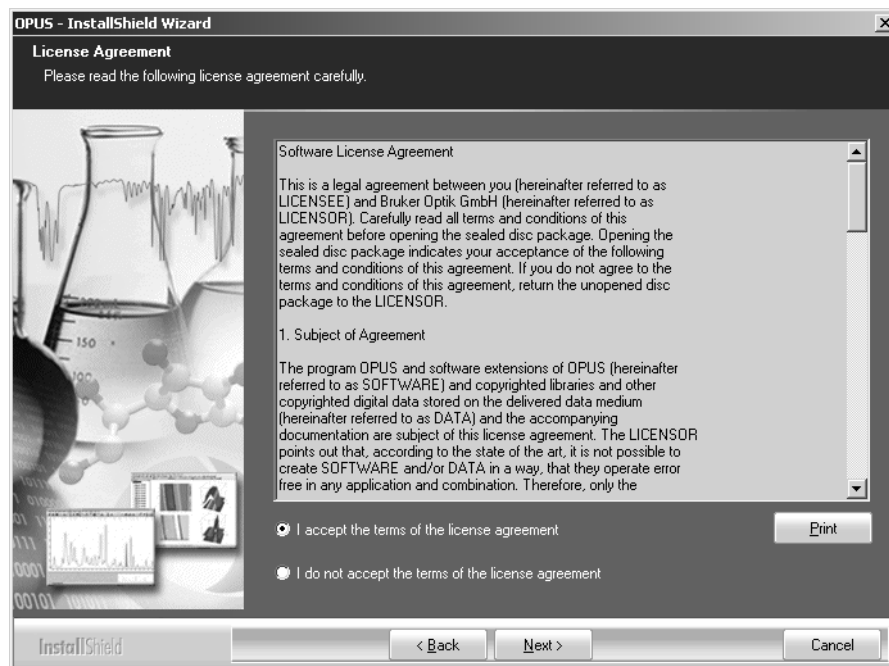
OPUS - InstallShield Wizard

License Agreement

Please read the following license agreement carefully.

Software License Agreement

This is a legal agreement between you (hereinafter referred to as LICENSEE) and Bruker Optik GmbH (hereinafter referred to as LICENSOR). Carefully read all terms and conditions of this agreement before opening the sealed disc package. Opening the sealed disc package indicates your acceptance of the following terms and conditions of this agreement. If you do not agree to the terms and conditions of this agreement, return the unopened disc package to the LICENSOR.

1. Subject of Agreement

The program OPUS and software extensions of OPUS (hereinafter referred to as SOFTWARE) and copyrighted libraries and other copyrighted digital data stored on the delivered data medium (hereinafter referred to as DATA) and the accompanying documentation are subject of this license agreement. The LICENSOR points out that, according to the state of the art, it is not possible to create SOFTWARE and/or DATA in a way, that they operate error free in any application and combination. Therefore, only the

I accept the terms of the license agreement

Print

I do not accept the terms of the license agreement

InstallShield

< Back

Next >

Cancel